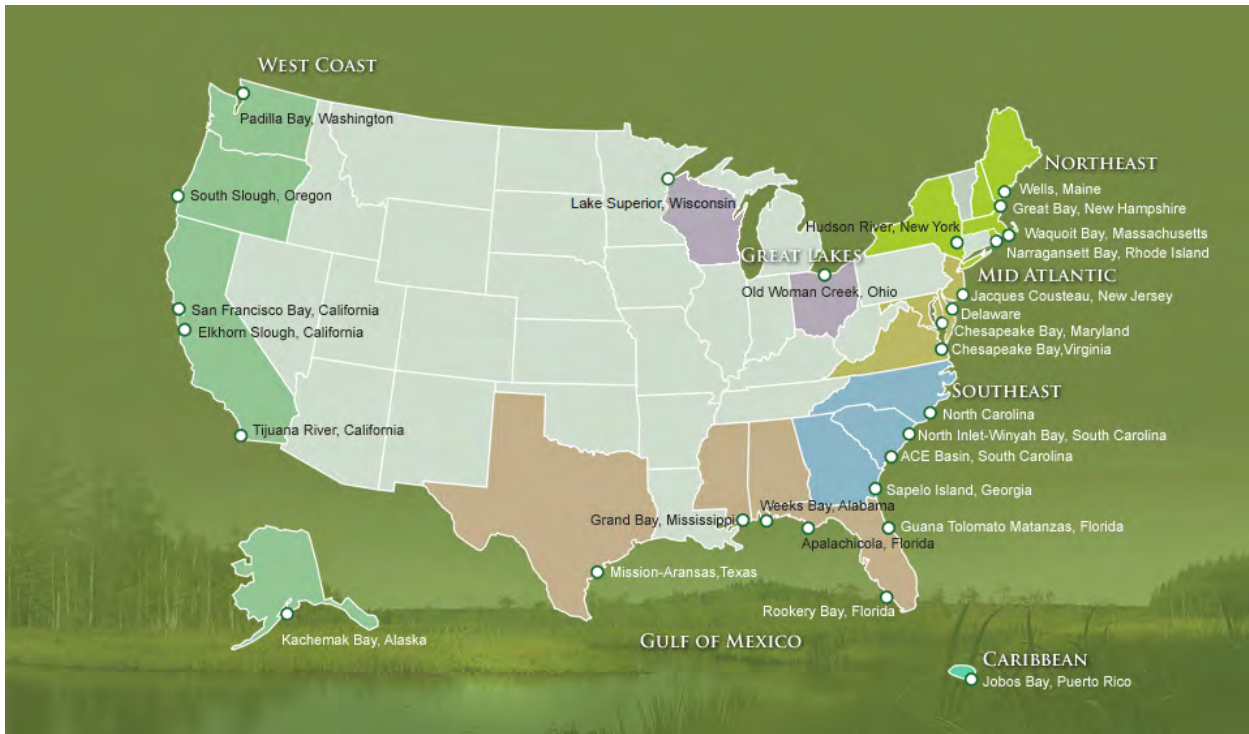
WEST COAST

Padilla Bay, Washington

South Slough, Oregon

San Francisco Bay, California

Elkhorn Slough, California

Tijuana River, California

Kachemak Bay, Alaska

Lake Superior, Wisconsin

GREAT LAKES

Old Woman Creek, Ohio

NORTHEAST

Wells, Maine

Great Bay, New Hampshire

Hudson River, New York

Waquoit Bay, Massachusetts

Narragansett Bay, Rhode Island

MID ATLANTIC

Jacques Cousteau, New Jersey

Delaware

Chesapeake Bay, Maryland

Chesapeake Bay,Virginia

SOUTHEAST

North Carolina

North Inlet-Winyah Bay, South Carolina

ACE Basin, South Carolina

Sapelo Island, Georgia

Guana Tolomato Matanzas, Florida

Grand Bay, Mississippi

Weeks Bay, Alabama

Apalachicola, Florida

Mission-Aransas,Texas

Rookery Bay, Florida

GULF OF MEXICO

CARIBBEAN

Jobos Bay, Puerto Rico